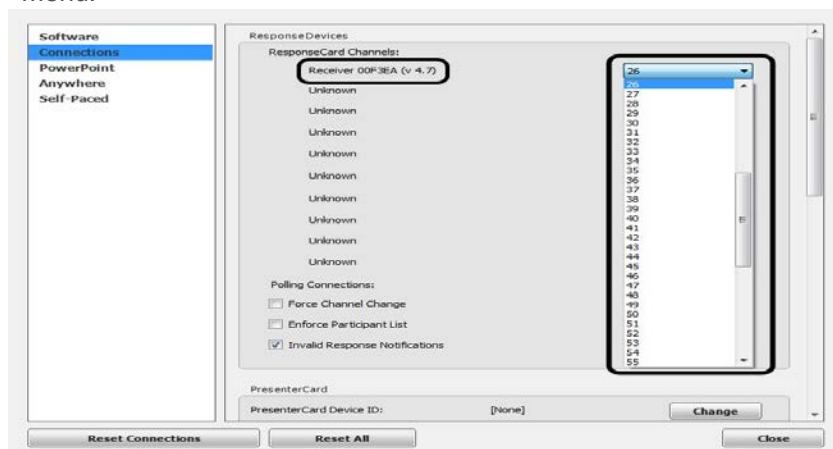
menu.

Software
Connections
PowerPoint
Anywhere
Self-Paced

ResponseDevices
ResponseCard Channels:
Receiver 00F3EA (v 4.7)
Unknown
Unknown
Unknown
Unknown
Unknown
Unknown
Unknown
Unknown
Unknown

26
26
27
28
29
30
31
32
33
34
35
36
37
38
39
40
41
42
43
44
45
46
47
48
49
50
51
52
53
54
55

Polling Connections:
Force Channel Change
Enforce Participant List
Invalid Response Notifications

PresenterCard
PresenterCard Device ID: [None] Change

Reset Connections
Reset All
Close